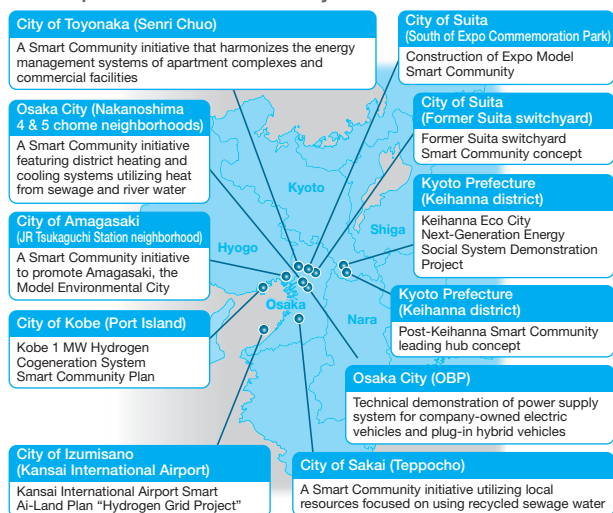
City of Toyonaka (Senri Chuo)

A Smart Community initiative that harmonizes the energy management systems of apartment complexes and commercial facilities

Osaka City (Nakanoshima 4 & 5 chome neighborhoods)

A Smart Community initiative featuring district heating and cooling systems utilizing heat from sewage and river water

City of Amagasaki (JR Tsukaguchi Station neighborhood)

A Smart Community initiative to promote Amagasaki, the Model Environmental City

City of Kobe (Port Island)

Kobe 1 MW Hydrogen Cogeneration System Smart Community Plan

City of Izumisano (Kansai International Airport)

Kansai International Airport Smart Ai-Land Plan "Hydrogen Grid Project"

City of Suita (South of Expo Commemoration Park)

Construction of Expo Model Smart Community

City of Suita (Former Suita switchyard)

Former Suita switchyard Smart Community concept

Kyoto Prefecture (Keihanna district)

Keihanna Eco City Next-Generation Energy Social System Demonstration Project

Kyoto Prefecture (Keihanna district)

Post-Keihanna Smart Community leading hub concept

Osaka City (OBP)

Technical demonstration of power supply system for company-owned electric vehicles and plug-in hybrid vehicles

City of Sakai (Teppocho)

A Smart Community initiative utilizing local resources focused on using recycled sewage water

Kyoto

Shiga

Hyogo

Osaka

Nara